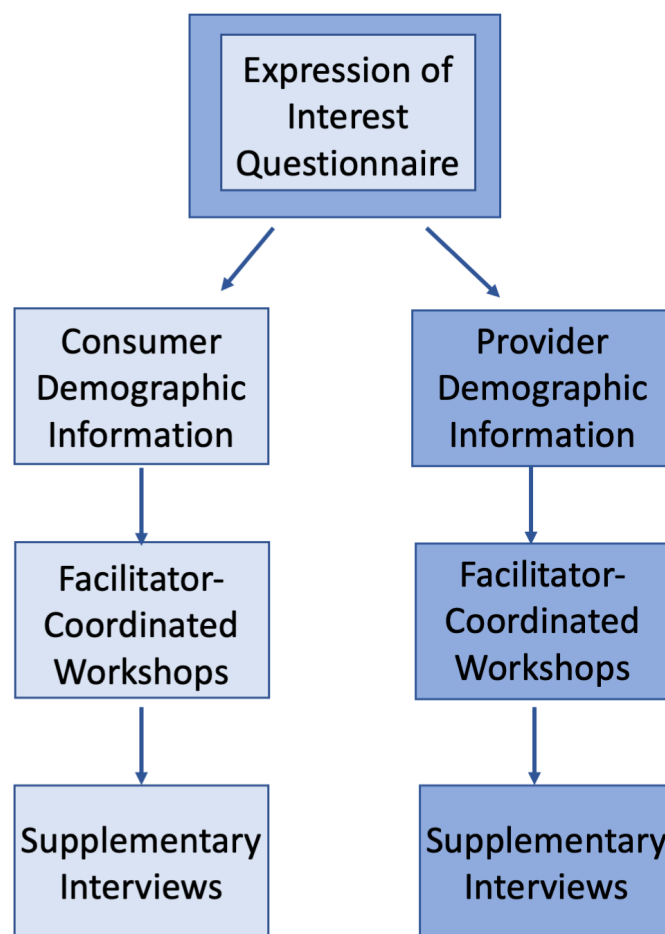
Expression of Interest Questionnaire

Consumer Demographic Information

Facilitator-Coordinated Workshops

Supplementary Interviews

Provider Demographic Information

Facilitator-Coordinated Workshops

Supplementary Interviews